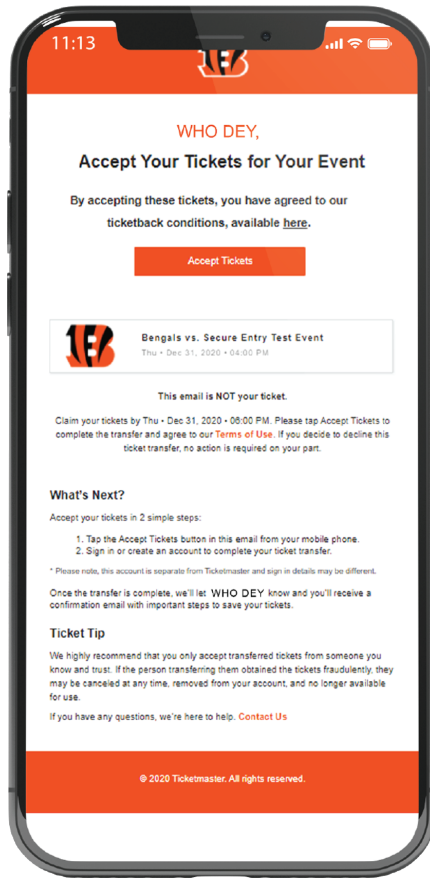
11:13

WHO DEY,

Accept Your Tickets for Your Event

By accepting these tickets, you have agreed to our ticketback conditions, available here.

Accept Tickets

Bengals vs. Secure Entry Test Event
Thu • Dec 31, 2020 • 04:00 PM

This email is NOT your ticket.

Claim your tickets by Thu • Dec 31, 2020 • 06:00 PM. Please tap Accept Tickets to complete the transfer and agree to our Terms of Use. If you decide to decline this ticket transfer, no action is required on your part.

What's Next?

Accept your tickets in 2 simple steps:

1. Tap the Accept Tickets button in this email from your mobile phone.
2. Sign in or create an account to complete your ticket transfer.

* Please note, this account is separate from Ticketmaster and sign in details may be different.

Once the transfer is complete, we'll let WHO DEY know and you'll receive a confirmation email with important steps to save your tickets.

Ticket Tip

We highly recommend that you only accept transferred tickets from someone you know and trust. If the person transferring them obtained the tickets fraudulently, they may be canceled at any time, removed from your account, and no longer available for use.

If you have any questions, we're here to help. Contact Us

© 2020 Ticketmaster. All rights reserved.